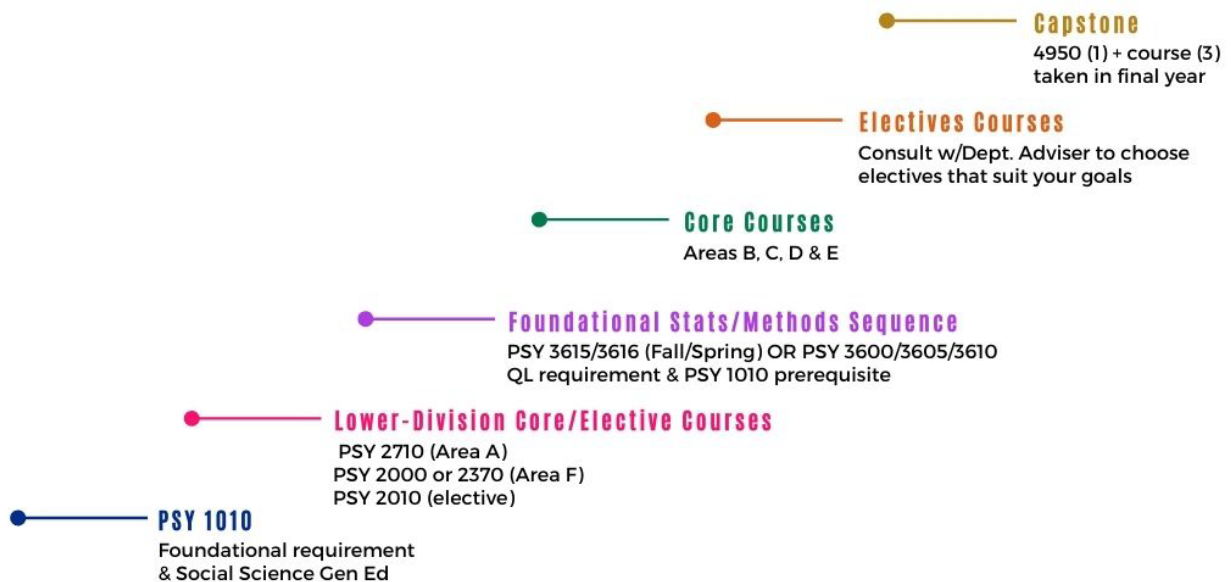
Capstone
4950 (1) + course (3) taken in final year

Electives Courses
Consult w/Dept. Adviser to choose electives that suit your goals

Core Courses
Areas B, C, D & E

Foundational Stats/Methods Sequence
PSY 3615/3616 (Fall/Spring) OR PSY 3600/3605/3610
QL requirement & PSY 1010 prerequisite

Lower-Division Core/Elective Courses
PSY 2710 (Area A)
PSY 2000 or 2370 (Area F)
PSY 2010 (elective)

PSY 1010
Foundational requirement & Social Science Gen Ed